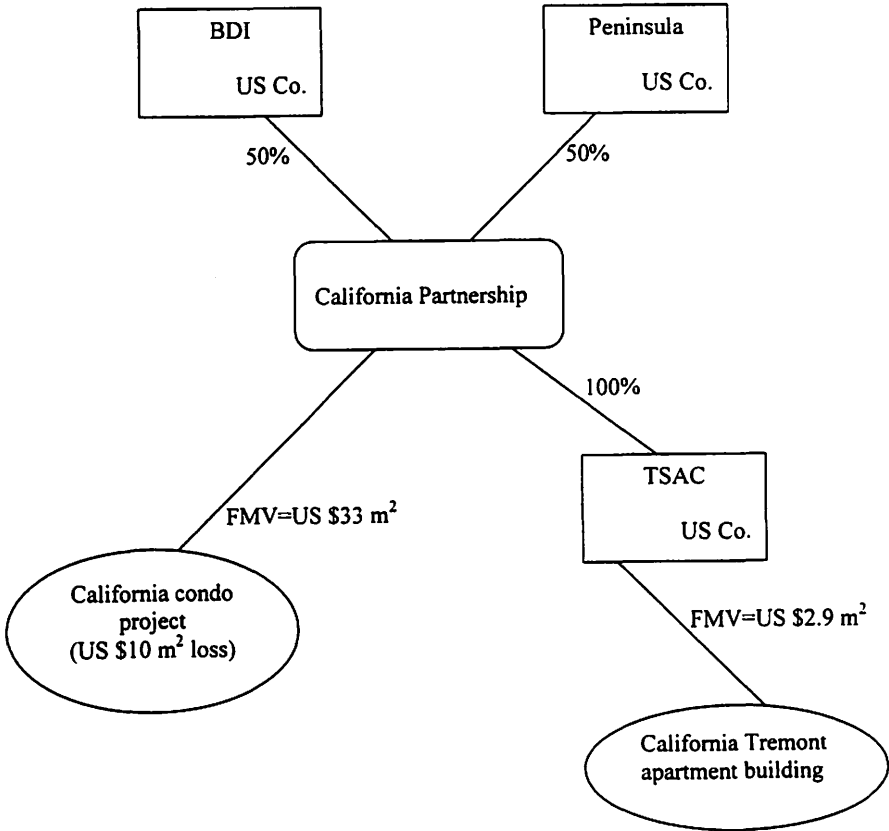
BDI

US Co.

Peninsula

US Co.

50%

50%

California Partnership

100%

TSAC

US Co.

FMV=US \$33 m$^2$

California condo project (US \$10 m$^2$ loss)

FMV=US \$2.9 m$^2$

California Tremont apartment building